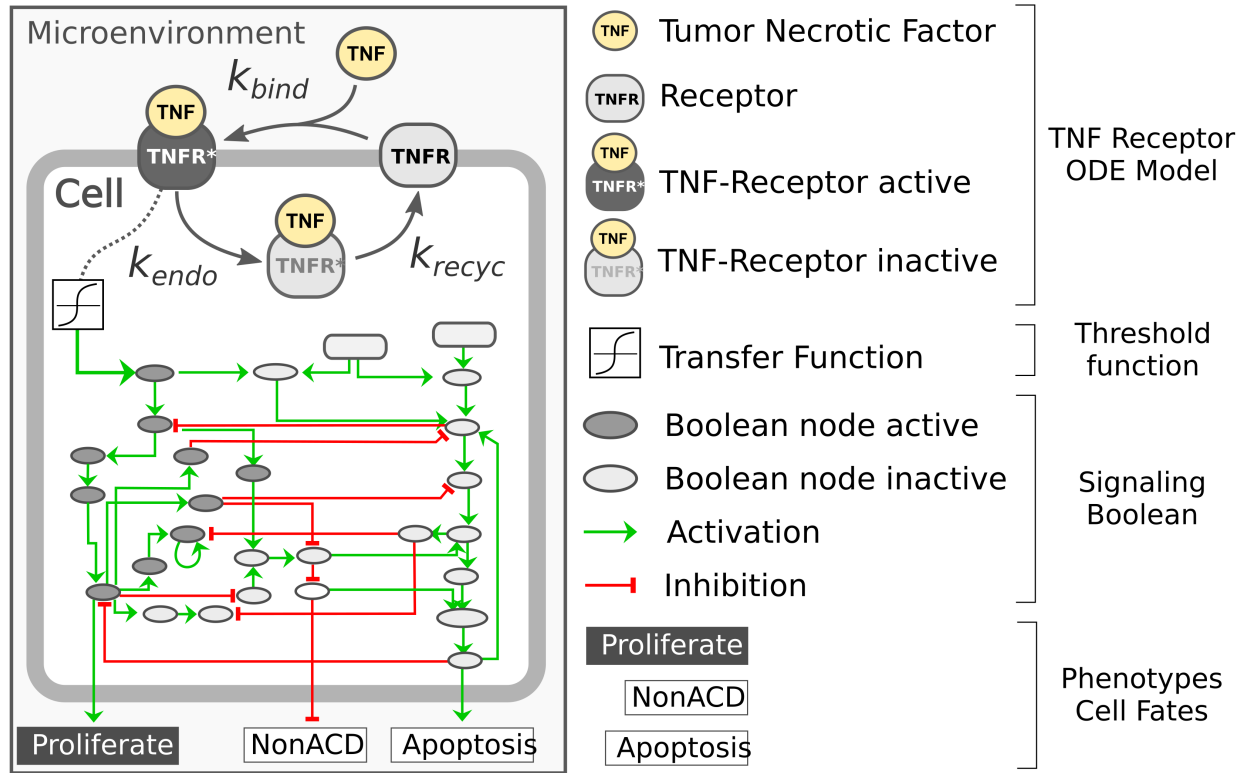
Microenvironment

TNF

$k_{bind}$

TNF

TNFR*

TNFR

Cell

TNF

$k_{endo}$

TNFR*

$k_{recyc}$

Proliferate

NonACD

Apoptosis

TNF Tumor Necrotic Factor

TNFR Receptor

TNF TNFR* TNF-Receptor active

TNF TNFR* TNF-Receptor inactive

TNF Receptor ODE Model

Transfer Function

Threshold function

Boolean node active

Boolean node inactive

Activation

Inhibition

Signaling Boolean

Proliferate

NonACD

Apoptosis

Phenotypes Cell Fates